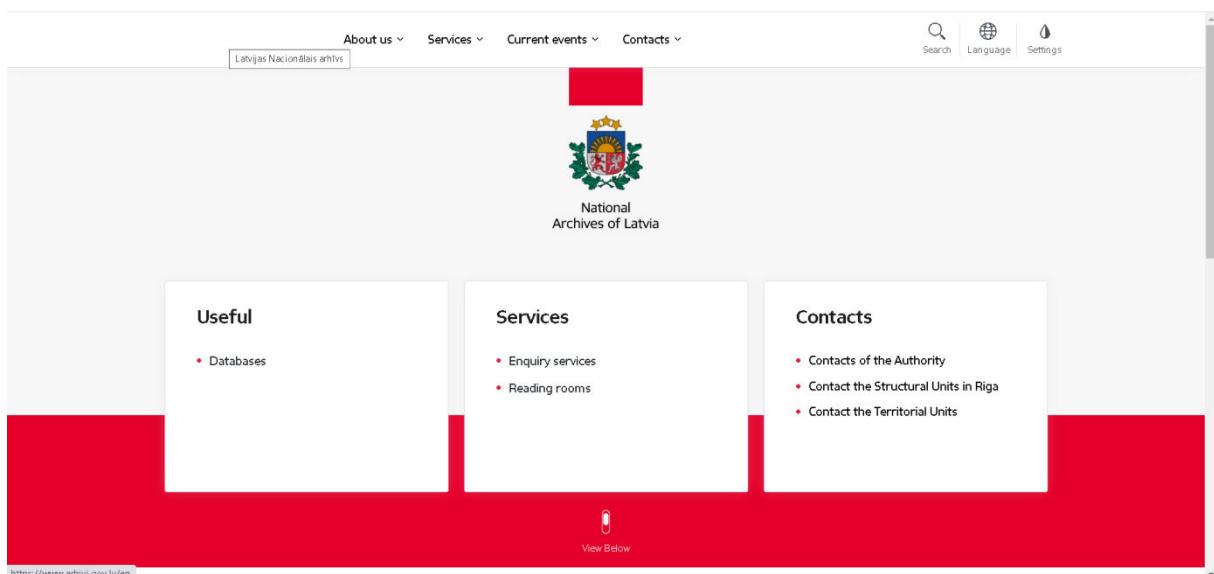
About us Services Current events Contacts

Search Language Settings

Latvijas Nacionālais arhīvs

National Archives of Latvia

Useful

- Databases

Services

- Enquiry services
- Reading rooms

Contacts

- Contacts of the Authority
- Contact the Structural Units in Riga
- Contact the Territorial Units

View Below

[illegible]